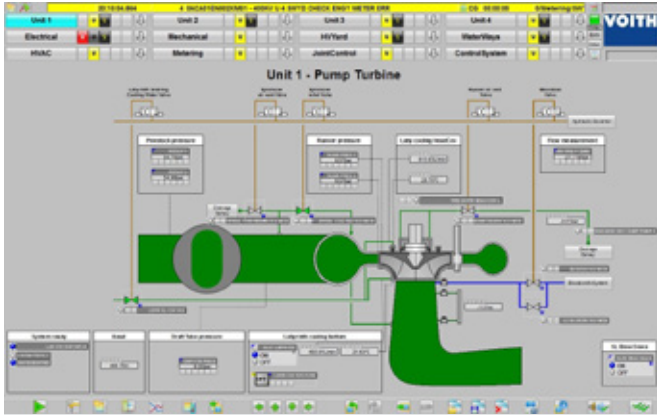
20.10.04.864 4 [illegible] CHECK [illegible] METER ERR

Unit 1
Unit 2
Unit 3
Unit 4
Electrical
Mechanical
HV Yard
WaterWays
HVAC
Metering
JointControl
ControlSystem

VOITH

Unit 1 - Pump Turbine

Penstock pressure

Spiral pressure

Draft tube pressure

Labyrinth cooling bottom

System ready

Head

Flow measurement

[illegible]